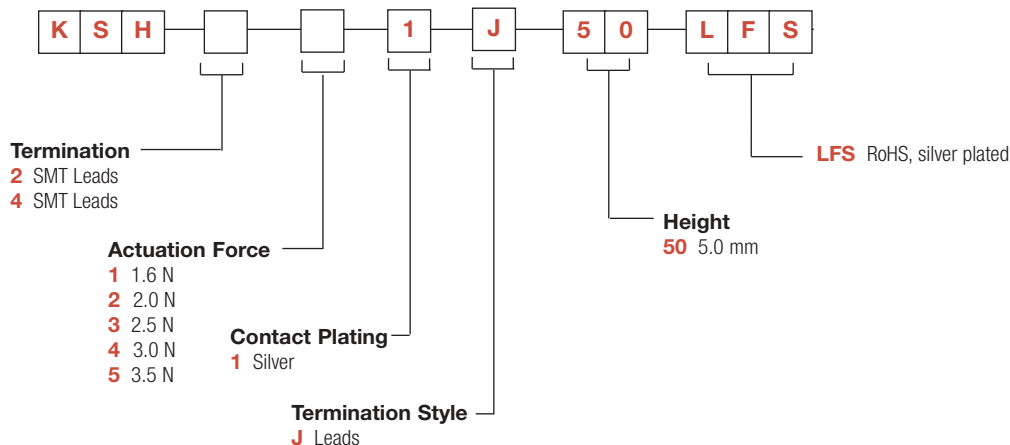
K S H 1 J 5 0 L F S

Termination
2 SMT Leads
4 SMT Leads

Actuation Force
1 1.6 N
2 2.0 N
3 2.5 N
4 3.0 N
5 3.5 N

Contact Plating
1 Silver

Termination Style
J Leads

Height
50 5.0 mm

LFS RoHS, silver plated